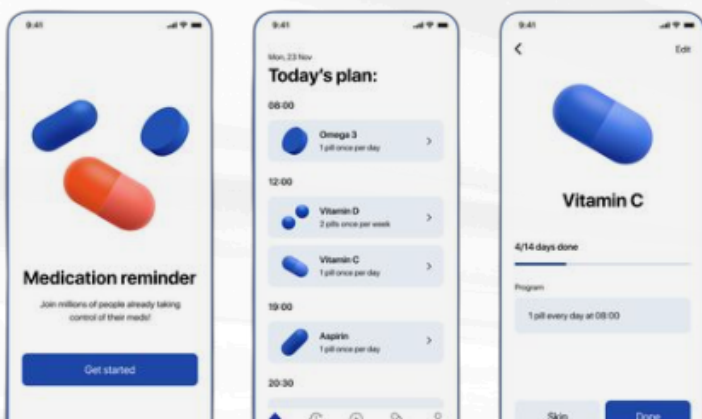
9:41

Medication reminder

Join millions of people already taking control of their meds!

Get started

9:41

Mon, 23 Nov

Today's plan:

08:00

Omega 3
1 pill once per day

12:00

Vitamin D
2 pills once per week

Vitamin C
1 pill once per day

19:00

Aspirin
1 pill once per day

20:30

9:41

Edit

Vitamin C

4/14 days done

Program

1 pill every day at 08:00

Skip

Done